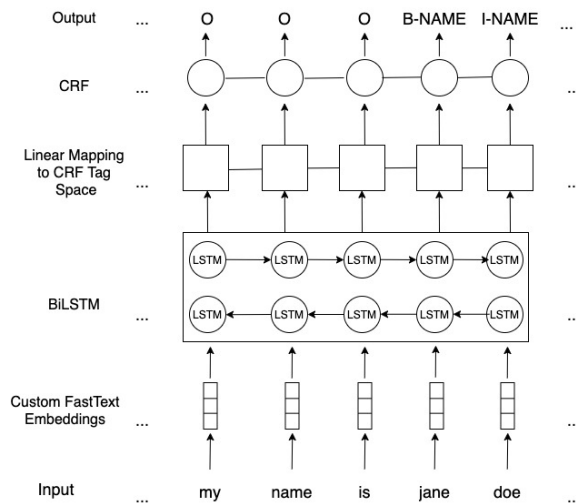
Output ... O O O B-NAME I-NAME

CRF ...

Linear Mapping to CRF Tag Space ... ..

LSTM LSTM LSTM LSTM LSTM

BiLSTM ... ..

LSTM LSTM LSTM LSTM LSTM

Custom FastText Embeddings ... ..

Input ... my name is jane doe